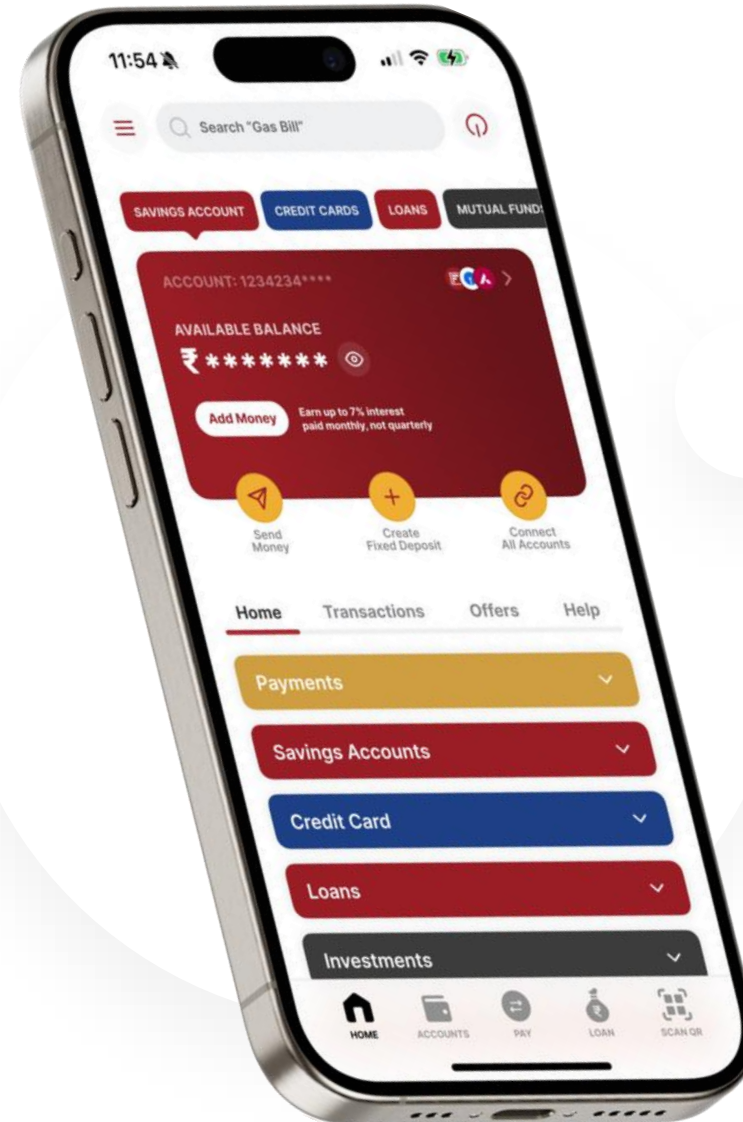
11:54

Search "Gas Bill"

SAVINGS ACCOUNT CREDIT CARDS LOANS MUTUAL FUNDS

ACCOUNT: 1234234****

AVAILABLE BALANCE
₹*******

Add Money Earn up to 7% interest paid monthly, not quarterly

Send Money
Create Fixed Deposit
Connect All Accounts

Home Transactions Offers Help

Payments
Savings Accounts
Credit Card
Loans
Investments

HOME ACCOUNTS PAY LOAN SCAN QR